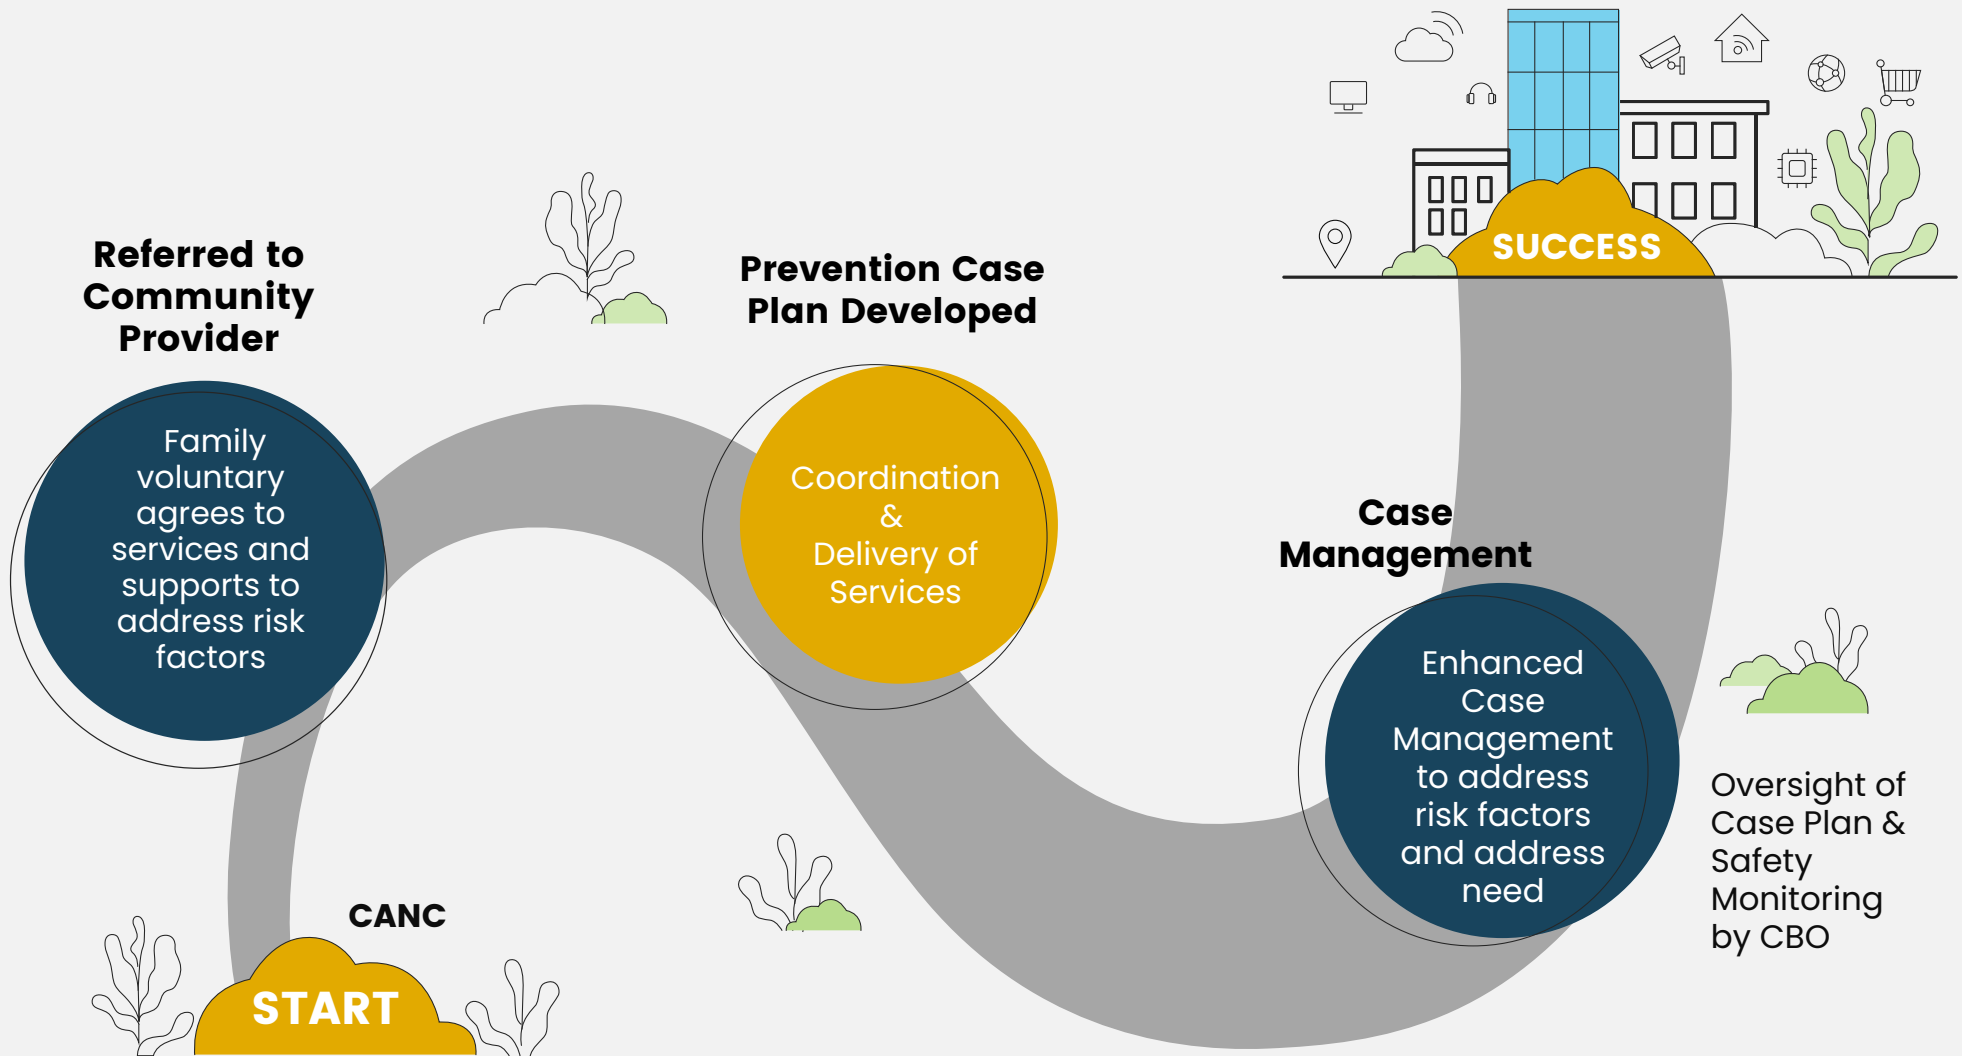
SUCCESS

Referred to Community Provider

Family voluntary agrees to services and supports to address risk factors

Prevention Case Plan Developed

Coordination & Delivery of Services

Case Management

Enhanced Case Management to address risk factors and address need

Oversight of Case Plan & Safety Monitoring by CBO

CANC

START